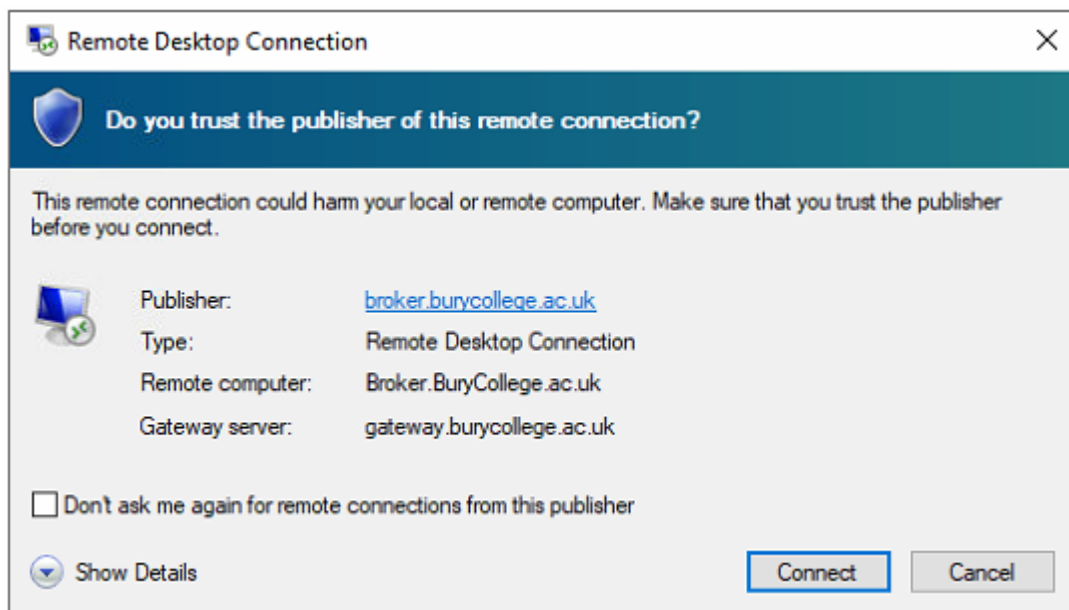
Remote Desktop Connection

Do you trust the publisher of this remote connection?

This remote connection could harm your local or remote computer. Make sure that you trust the publisher before you connect.

| | |
|---|---|
| Publisher: | broker.burycollege.ac.uk |
| Type: | Remote Desktop Connection |
| Remote computer: | Broker.BuryCollege.ac.uk |
| Gateway server: | gateway.burycollege.ac.uk |

Don't ask me again for remote connections from this publisher

Show Details

Connect

Cancel